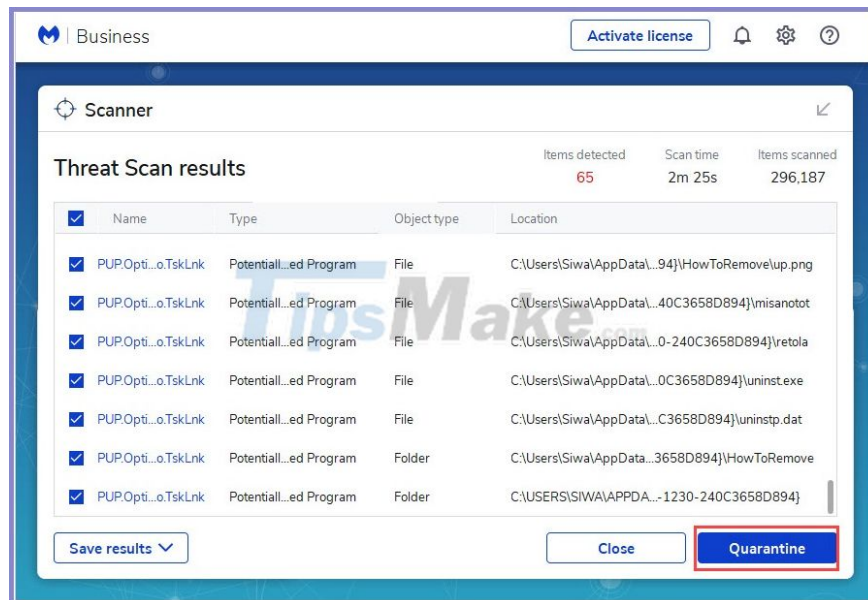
Business

Activate license

Scanner

Threat Scan results

Items detected
65

Scan time
2m 25s

Items scanned
296,187

| | Name | Type | Object type | Location |
|---|---|---|---|---|
| | PUP.Opti...o.TskLnk | Potentiall...ed Program | File | C:\Users\Siwa\AppData\...94}\HowToRemove\up.png |
| | PUP.Opti...o.TskLnk | Potentiall...ed Program | File | C:\Users\Siwa\AppData\...40C3658D894}\misanotot |
| | PUP.Opti...o.TskLnk | Potentiall...ed Program | File | C:\Users\Siwa\AppData\...0-240C3658D894}\retola |
| | PUP.Opti...o.TskLnk | Potentiall...ed Program | File | C:\Users\Siwa\AppData\...0C3658D894}\uninst.exe |
| | PUP.Opti...o.TskLnk | Potentiall...ed Program | File | C:\Users\Siwa\AppData\...C3658D894}\uninstp.dat |
| | PUP.Opti...o.TskLnk | Potentiall...ed Program | Folder | C:\Users\Siwa\AppData...3658D894}\HowToRemove |
| | PUP.Opti...o.TskLnk | Potentiall...ed Program | Folder | C:\USERS\SIWA\APPDA...-1230-240C3658D894} |

TipsMake.com

Save results

Close

Quarantine